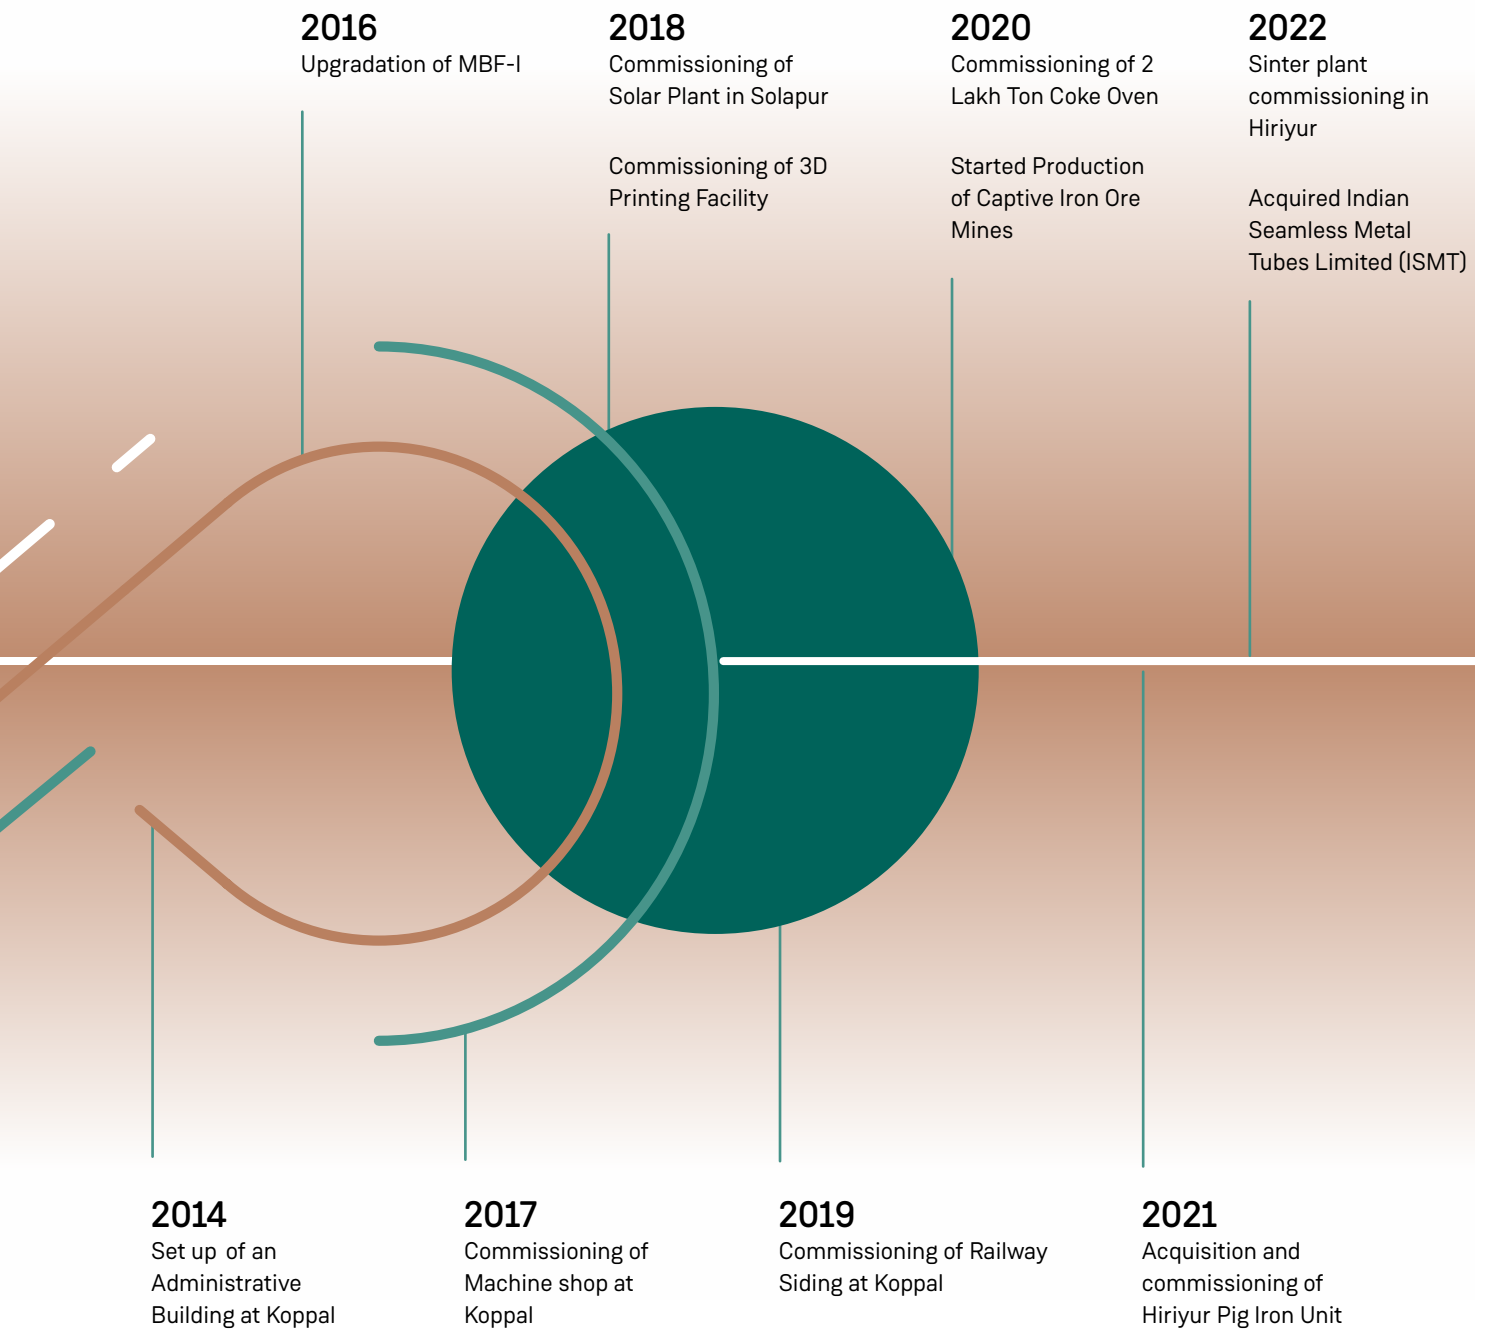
2016
Upgradation of MBF-I

2018
Commissioning of Solar Plant in Solapur

Commissioning of 3D Printing Facility

2020
Commissioning of 2 Lakh Ton Coke Oven

Started Production of Captive Iron Ore Mines

2022
Sinter plant commissioning in Hiriyur

Acquired Indian Seamless Metal Tubes Limited (ISMT)

2014
Set up of an Administrative Building at Koppal

2017
Commissioning of Machine shop at Koppal

2019
Commissioning of Railway Siding at Koppal

2021
Acquisition and commissioning of Hiriyur Pig Iron Unit